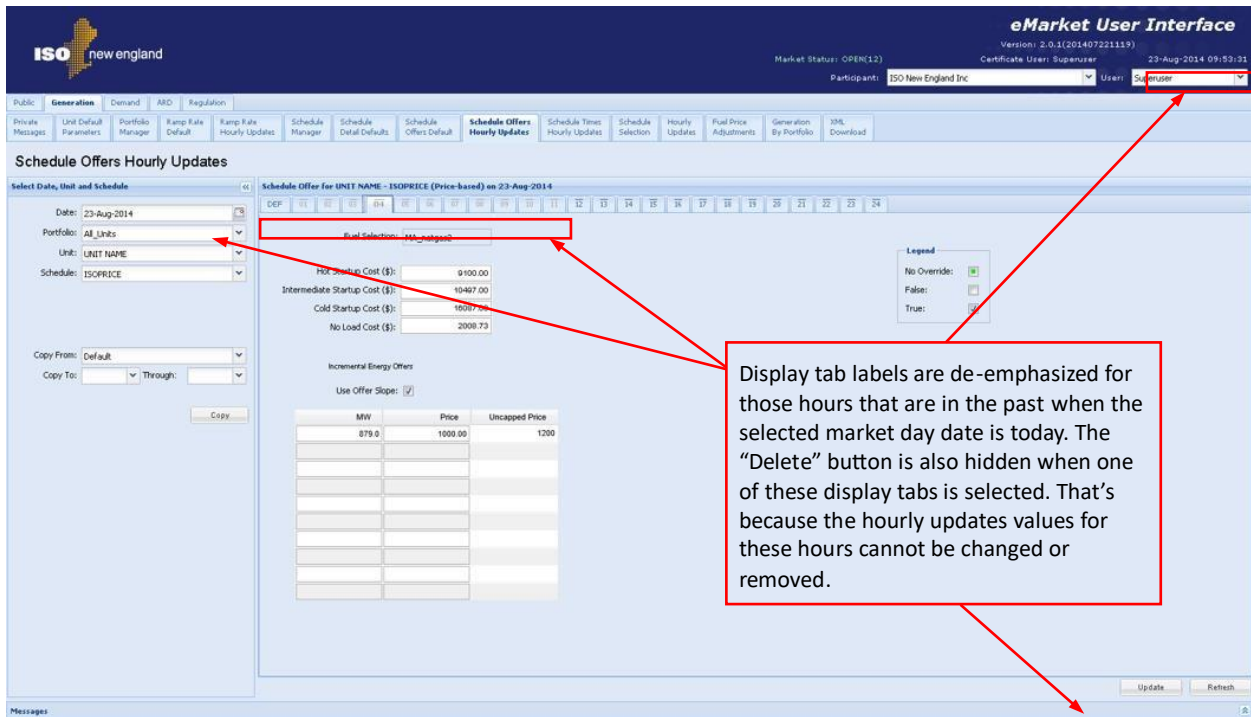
ISO new england

eMarket User Interface
Version: 2.0.1(201407221119)
Market Status: OPEN(12) Certificate User: Superuser 23-Aug-2014 09:53:31
Participant: ISO New England Inc User: Superuser

Public | Generation | Demand | ARD | Regulation

Private Messages | Unit Default Parameters | Portfolio Manager | Ramp Rate Default | Ramp Rate Hourly Updates | Schedule Manager | Schedule Detail Defaults | Schedule Offers Default | Schedule Offers Hourly Updates | Schedule Times Hourly Updates | Schedule Selection | Hourly Updates | Fuel Price Adjustments | Generation By Portfolio | XML Download

Schedule Offers Hourly Updates

Select Date, Unit and Schedule

Date: 23-Aug-2014
Portfolio: All_Units
Unit: UNIT NAME
Schedule: ISOPRICE

Copy From: Default
Copy To: Through:
Copy

Schedule Offer for UNIT NAME - ISOPRICE (Price-based) on 23-Aug-2014

DEF 01 02 03 04 05 06 07 08 09 10 11 12 13 14 15 16 17 18 19 20 21 22 23 24

Fuel Selection: MA_natgas2

Hot Startup Cost ($): 9100.00
Intermediate Startup Cost ($): 10497.00
Cold Startup Cost ($): 16087.00
No Load Cost ($): 2008.73

Incremental Energy Offers
Use Offer Slope:

| MW | Price | Uncapped Price |
|---|---|---|
| 879.0 | 1000.00 | 1200 |

Legend
No Override:
False:
True:

Display tab labels are de-emphasized for those hours that are in the past when the selected market day date is today. The "Delete" button is also hidden when one of these display tabs is selected. That's because the hourly updates values for these hours cannot be changed or removed.

Update Refresh

Messages